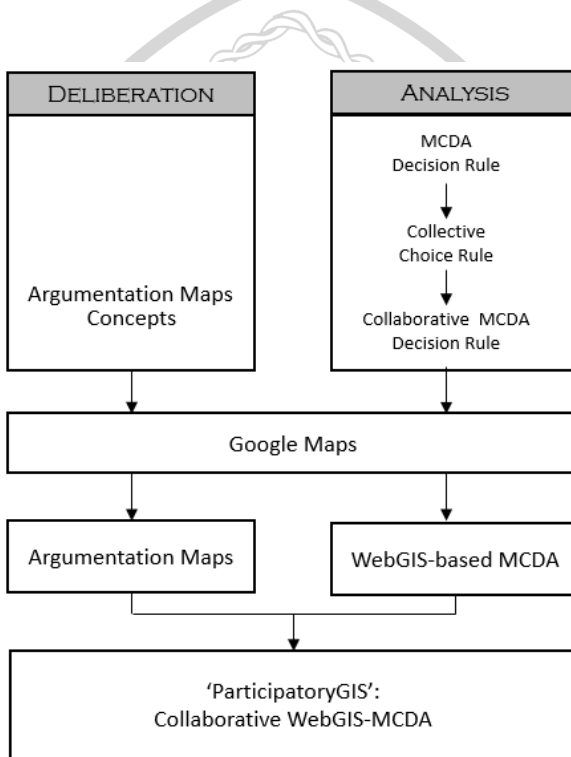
DELIBERATION

Argumentation Maps Concepts

ANALYSIS

MCDA Decision Rule

Collective Choice Rule

Collaborative MCDA Decision Rule

Google Maps

Argumentation Maps

WebGIS-based MCDA

'ParticipatoryGIS': Collaborative WebGIS-MCDA